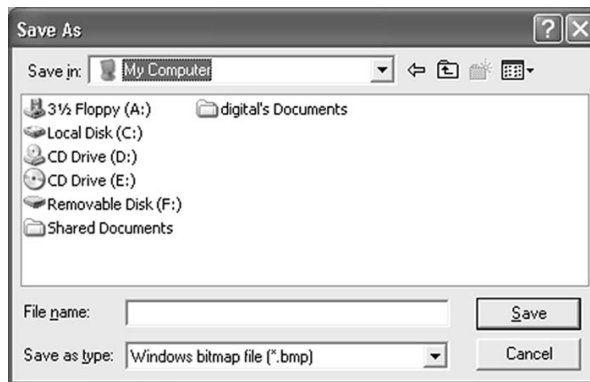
Save As

Save in: My Computer

3½ Floppy (A:)
Local Disk (C:)
CD Drive (D:)
CD Drive (E:)
Removable Disk (F:)
Shared Documents
digital's Documents

File name:
Save as type: Windows bitmap file (*.bmp)

Save
Cancel